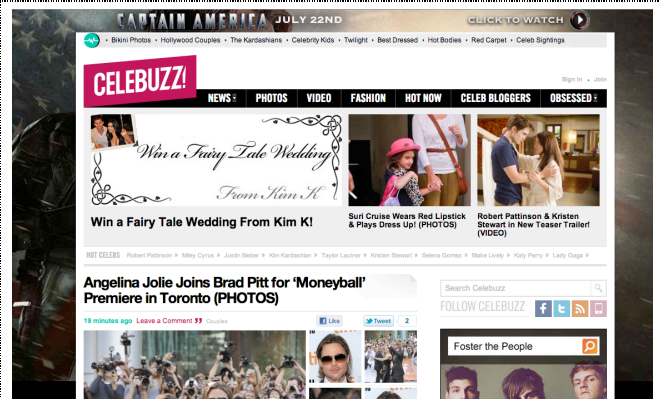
CAPTAIN AMERICA JULY 22ND
CLICK TO WATCH

Bikini Photos • Hollywood Couples • The Kardashians • Celebrity Kids • Twilight • Best Dressed • Hot Bodies • Red Carpet • Celeb Sightings

CELEBUZZ!

Sign In • Join

NEWS PHOTOS VIDEO FASHION HOT NOW CELEB BLOGGERS OBSESSED

Win a Fairy Tale Wedding
From Kim K

Win a Fairy Tale Wedding From Kim K!

Suri Cruise Wears Red Lipstick & Plays Dress Up! (PHOTOS)

Robert Pattinson & Kristen Stewart in New Teaser Trailer! (VIDEO)

HOT CELEBS Robert Pattinson • Miley Cyrus • Justin Bieber • Kim Kardashian • Taylor Lautner • Kristen Stewart • Selena Gomez • Blake Lively • Katy Perry • Lady Gaga

Angelina Jolie Joins Brad Pitt for 'Moneyball' Premiere in Toronto (PHOTOS)

19 minutes ago Leave a Comment Couples

Like Tweet 2

Search Celebuzz

FOLLOW CELEBUZZ

Foster the People